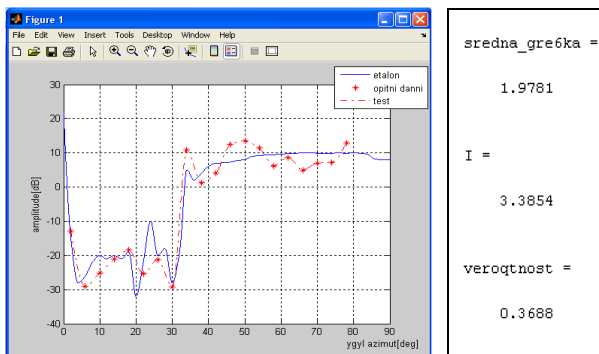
Figure 1

File Edit View Insert Tools Desktop Window Help

etalon
opitni danni
test

30
20
10
0
-10
-20
-30
-40

amplitude[dB]

0 10 20 30 40 50 60 70 80 90

ygyl azimut[deg]

sredna_gre6ka =

1.9781

I =

3.3854

veroqtnost =

0.3688